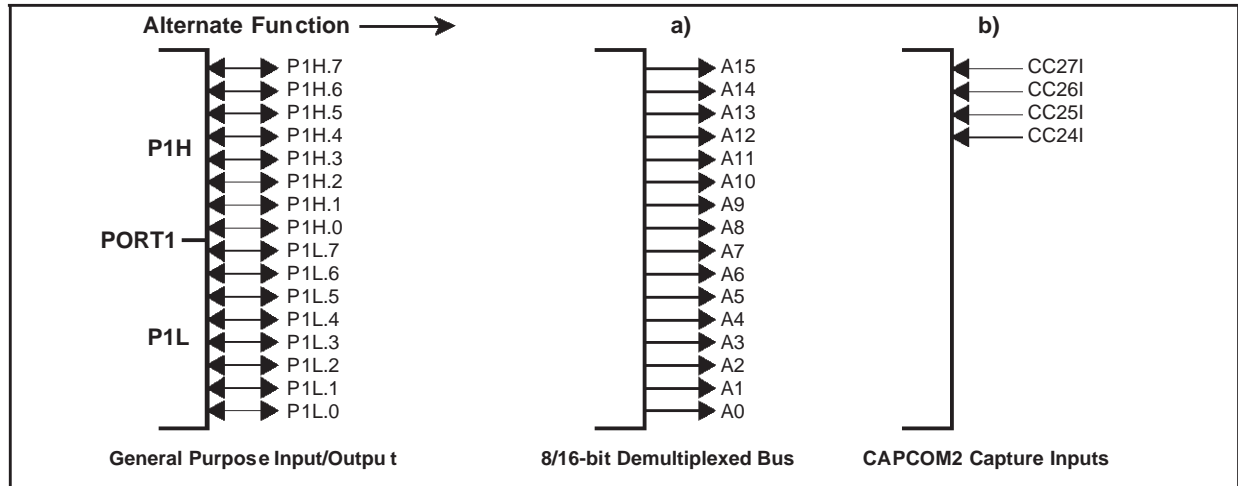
Alternate Function

a)

b)

P1H

PORT1

P1L

P1H.7
P1H.6
P1H.5
P1H.4
P1H.3
P1H.2
P1H.1
P1H.0
P1L.7
P1L.6
P1L.5
P1L.4
P1L.3
P1L.2
P1L.1
P1L.0

A15
A14
A13
A12
A11
A10
A9
A8
A7
A6
A5
A4
A3
A2
A1
A0

CC27I
CC26I
CC25I
CC24I

General Purpose Input/Output

8/16-bit Demultiplexed Bus

CAPCOM2 Capture Inputs